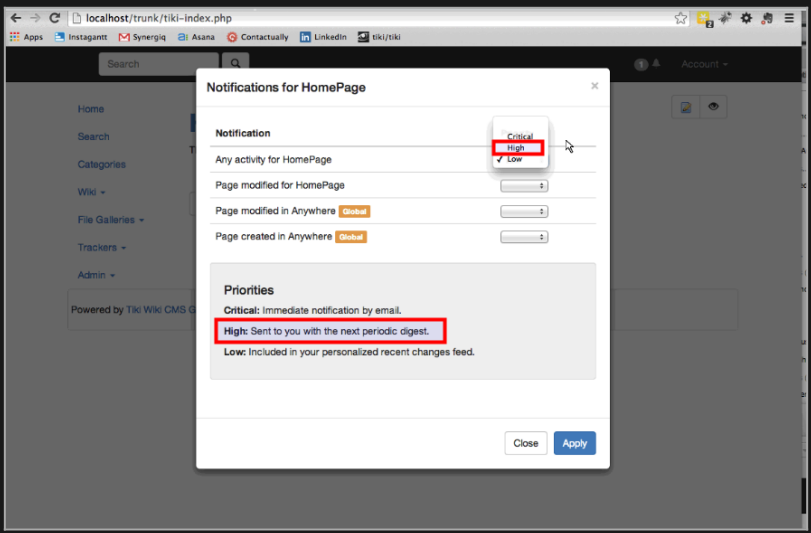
localhost/trunk/tiki-index.php

Apps Instagantt Synergiq Asana Contactually LinkedIn tiki/tiki

Search

1 Account

Home
Search
Categories
Wiki
File Galleries
Trackers
Admin

Powered by Tiki Wiki CMS G

Notifications for HomePage ×

| Notification | |
|---|---|
| Any activity for HomePage | Critical / High / ✓ Low |
| Page modified for HomePage | |
| Page modified in Anywhere Global | |
| Page created in Anywhere Global | |

Priorities

Critical: Immediate notification by email.

High: Sent to you with the next periodic digest.

Low: Included in your personalized recent changes feed.

Close Apply